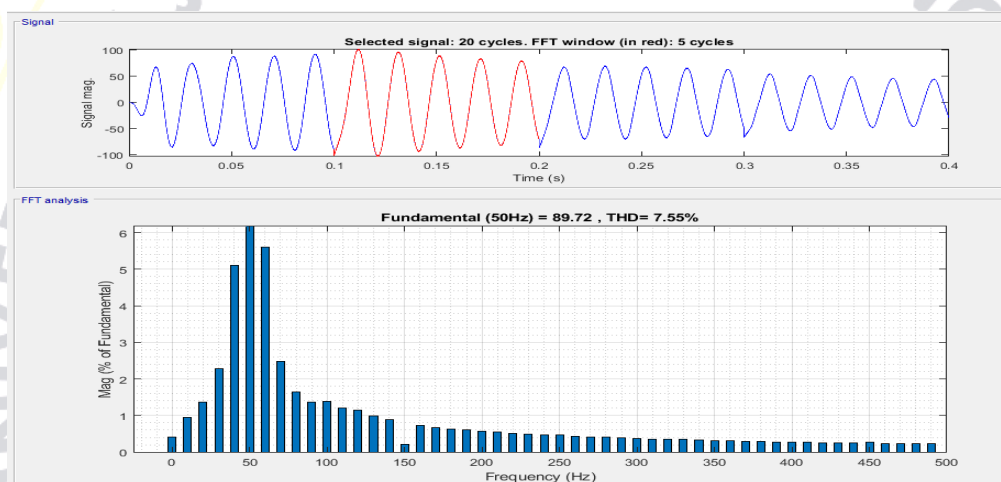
Signal

Selected signal: 20 cycles. FFT window (in red): 5 cycles

Signal mag.

100
50
0
-50
-100

0 0.05 0.1 0.15 0.2 0.25 0.3 0.35 0.4

Time (s)

FFT analysis

Fundamental (50Hz) = 89.72 , THD= 7.55%

Mag (% of Fundamental)

6
5
4
3
2
1
0

0 50 100 150 200 250 300 350 400 450 500

Frequency (Hz)